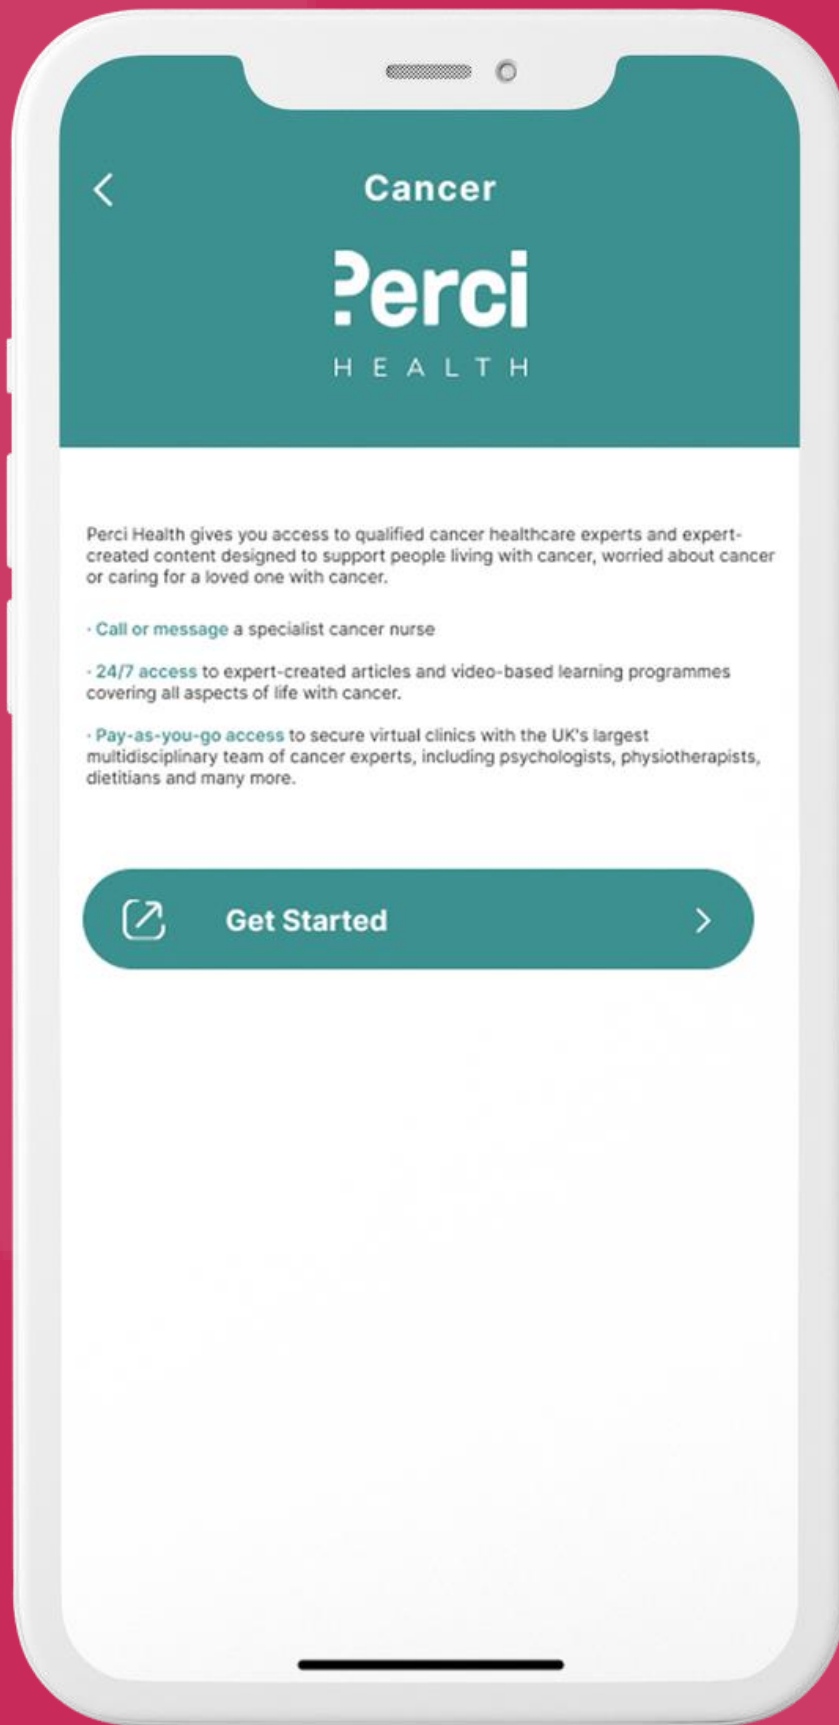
Cancer

Perci
HEALTH

Perci Health gives you access to qualified cancer healthcare experts and expert-created content designed to support people living with cancer, worried about cancer or caring for a loved one with cancer.

· Call or message a specialist cancer nurse

· 24/7 access to expert-created articles and video-based learning programmes covering all aspects of life with cancer.

· Pay-as-you-go access to secure virtual clinics with the UK's largest multidisciplinary team of cancer experts, including psychologists, physiotherapists, dietitians and many more.

Get Started